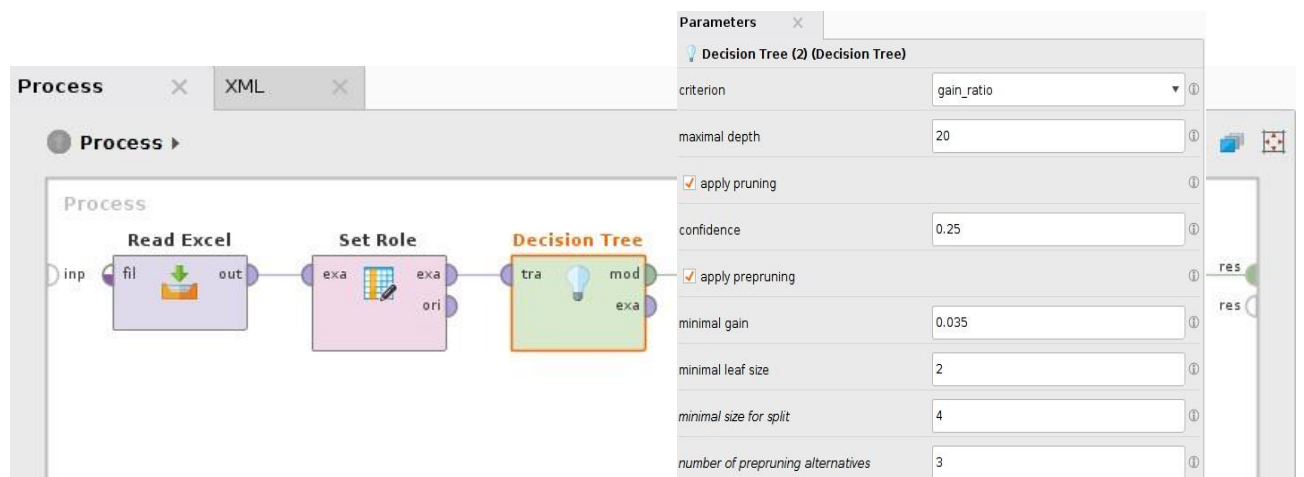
Process × XML ×

Process ▸

Process

inp

Read Excel
fil out

Set Role
exa exa
ori

Decision Tree
tra mod
exa

res
res

Parameters ×

Decision Tree (2) (Decision Tree)

| | |
|---|---|
| criterion | gain_ratio |
| maximal depth | 20 |
| ✓ apply pruning | |
| confidence | 0.25 |
| ✓ apply prepruning | |
| minimal gain | 0.035 |
| minimal leaf size | 2 |
| minimal size for split | 4 |
| number of prepruning alternatives | 3 |